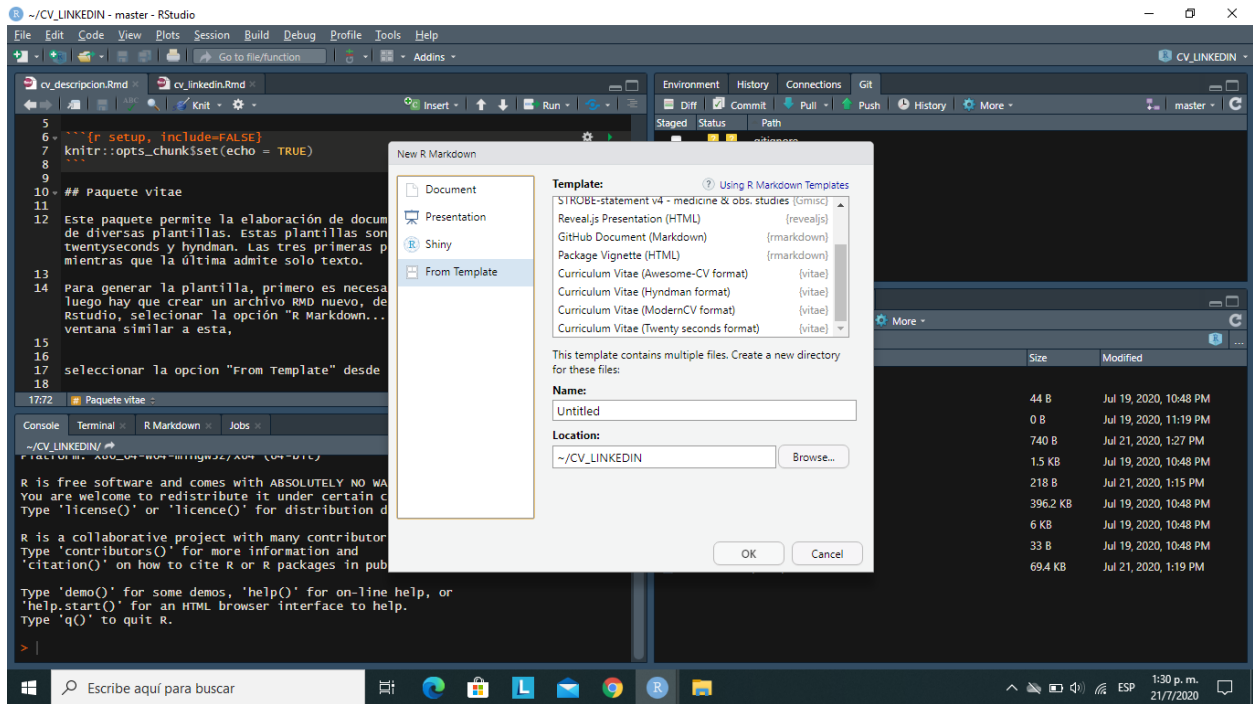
~/CV_LINKEDIN - master - RStudio

File Edit Code View Plots Session Build Debug Profile Tools Help

Go to file/function | Addins

CV_LINKEDIN

cv_descripcion.Rmd × | cv_linkedin.Rmd ×

Knit | Insert | Run

5
6 ```{r setup, include=FALSE}
7 knitr::opts_chunk$set(echo = TRUE)
8 ```
9
10 ## Paquete vitae
11
12 Este paquete permite la elaboración de docum
de diversas plantillas. Estas plantillas son
twentyseconds y hyndman. Las tres primeras p
mientras que la última admite solo texto.
13
14 Para generar la plantilla, primero es necesa
luego hay que crear un archivo RMD nuevo, de
Rstudio, selecionar la opción "R Markdown...
ventana similar a esta,
15
16
17 seleccionar la opcion "From Template" desde
18

17:72 | Paquete vitae

Console | Terminal × | R Markdown × | Jobs ×

~/CV_LINKEDIN/

R is free software and comes with ABSOLUTELY NO WA
You are welcome to redistribute it under certain c
Type 'license()' or 'licence()' for distribution d

R is a collaborative project with many contributor
Type 'contributors()' for more information and
'citation()' on how to cite R or R packages in pub

Type 'demo()' for some demos, 'help()' for on-line help, or
'help.start()' for an HTML browser interface to help.
Type 'q()' to quit R.

>

Environment | History | Connections | Git

Diff | Commit | Pull | Push | History | More | master

Staged | Status | Path

New R Markdown

Document
Presentation
Shiny
From Template

Template:
Using R Markdown Templates

| | |
|---|---|
| STROBE-statement v4 - medicine & obs. studies | {Gmisc} |
| Reveal.js Presentation (HTML) | {revealjs} |
| GitHub Document (Markdown) | {rmarkdown} |
| Package Vignette (HTML) | {rmarkdown} |
| Curriculum Vitae (Awesome-CV format) | {vitae} |
| Curriculum Vitae (Hyndman format) | {vitae} |
| Curriculum Vitae (ModernCV format) | {vitae} |
| Curriculum Vitae (Twenty seconds format) | {vitae} |

This template contains multiple files. Create a new directory for these files:

Name:
Untitled

Location:
~/CV_LINKEDIN
Browse...

OK | Cancel

More

| Size | Modified |
|---|---|
| 44 B | Jul 19, 2020, 10:48 PM |
| 0 B | Jul 19, 2020, 11:19 PM |
| 740 B | Jul 21, 2020, 1:27 PM |
| 1.5 KB | Jul 19, 2020, 10:48 PM |
| 218 B | Jul 21, 2020, 1:15 PM |
| 396.2 KB | Jul 19, 2020, 10:48 PM |
| 6 KB | Jul 19, 2020, 10:48 PM |
| 33 B | Jul 19, 2020, 10:48 PM |
| 69.4 KB | Jul 21, 2020, 1:19 PM |

Escribe aquí para buscar

ESP 1:30 p. m. 21/7/2020